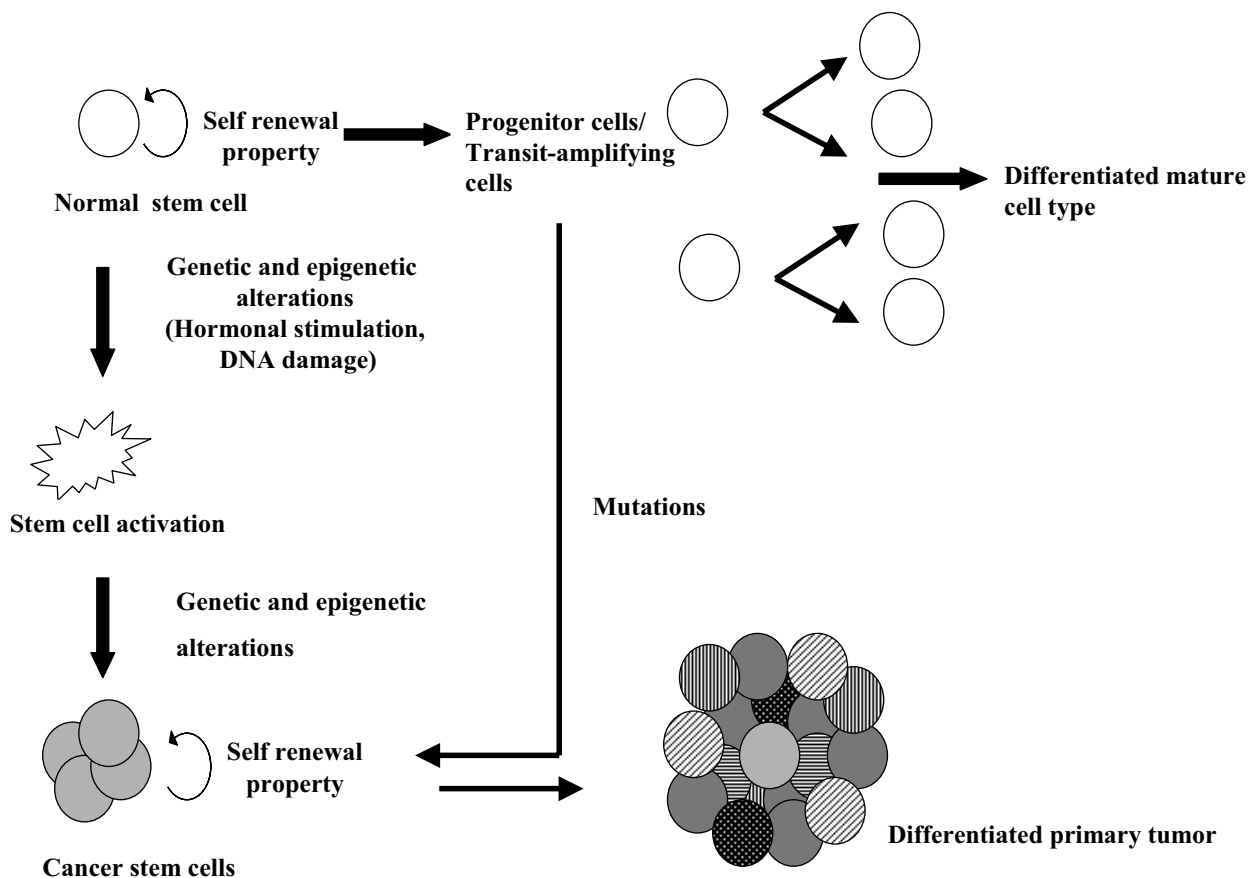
Self renewal property

Progenitor cells/ Transit-amplifying cells

Normal stem cell

Differentiated mature cell type

Genetic and epigenetic alterations (Hormonal stimulation, DNA damage)

Stem cell activation

Mutations

Genetic and epigenetic alterations

Self renewal property

Differentiated primary tumor

Cancer stem cells